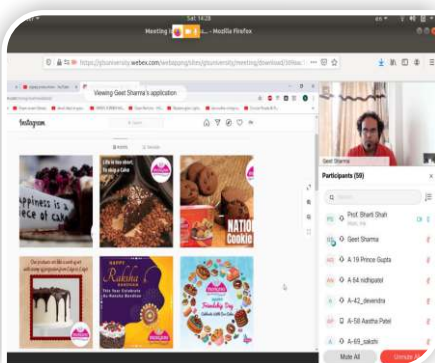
Sat 14:28

Meeting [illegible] - Mozilla Firefox

Viewing Geet Sharma's application

https://gtuniversity.webex.com/webappng/sites/gtuniversity/meeting/download/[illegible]

Instagram

happiness is a piece of cake

Life is too short, to skip a Cake

NATIONAL Cookie

Happy Raksha Bandhan

Friendship Day

Geet Sharma

Participants (59)

PS Prof. Bharti Shah

GS Geet Sharma

A 19 Prince Gupta

A 54 nidhipatel

A-42_devendra

A-58 Aastha Patel

A-69_sakshi

Mute All

Unmute All